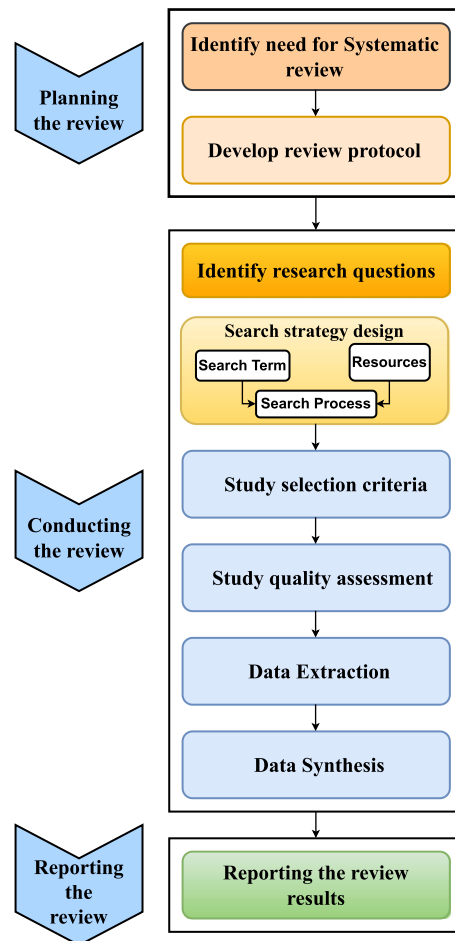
Planning the review

Identify need for Systematic review

Develop review protocol

Conducting the review

Identify research questions

Search strategy design

Search Term

Resources

Search Process

Study selection criteria

Study quality assessment

Data Extraction

Data Synthesis

Reporting the review

Reporting the review results